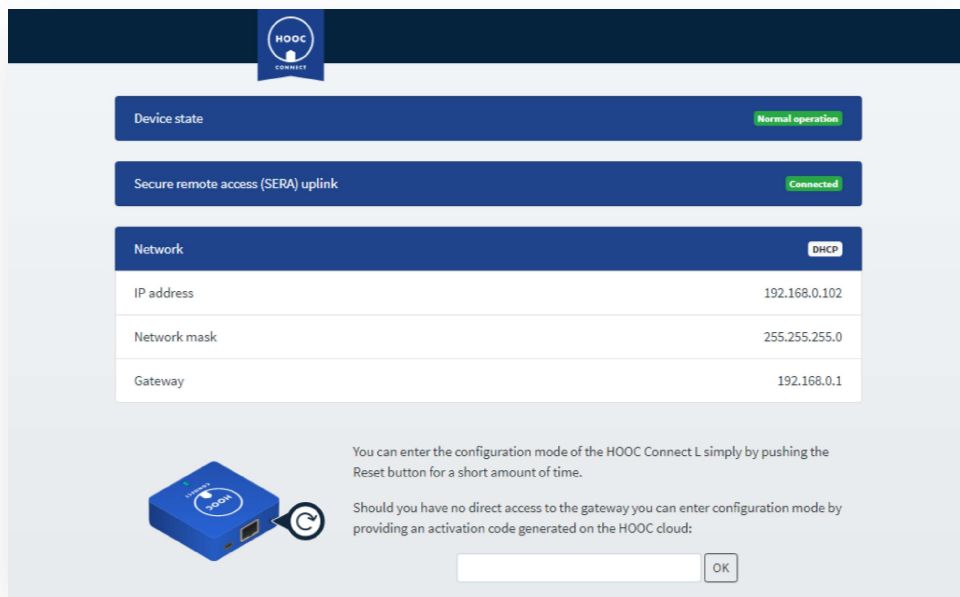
HOOC CONNECT

Device state
Normal operation

Secure remote access (SERA) uplink
Connected

Network
DHCP

| IP address | 192.168.0.102 |
|---|---|
| Network mask | 255.255.255.0 |
| Gateway | 192.168.0.1 |

HOOC CONNECT

You can enter the configuration mode of the HOOC Connect L simply by pushing the Reset button for a short amount of time.

Should you have no direct access to the gateway you can enter configuration mode by providing an activation code generated on the HOOC cloud:

OK